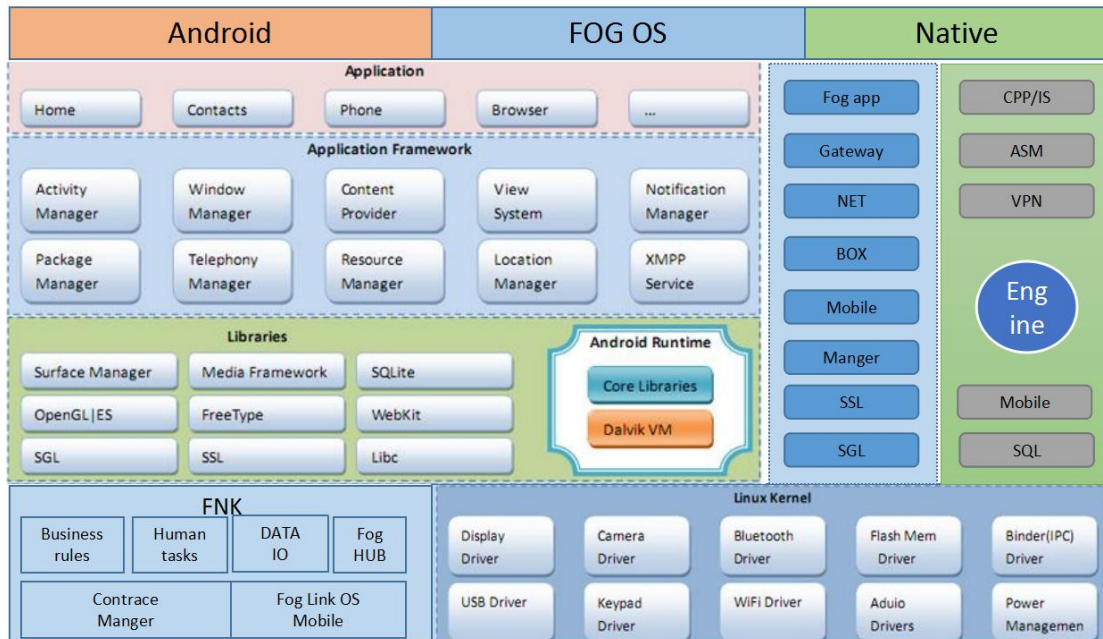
Android

FOG OS

Native

Application

Home

Contacts

Phone

Browser

...

Application Framework

Activity Manager

Window Manager

Content Provider

View System

Notification Manager

Package Manager

Telephony Manager

Resource Manager

Location Manager

XMPP Service

Libraries

Surface Manager

Media Framework

SQLite

OpenGL|ES

FreeType

WebKit

SGL

SSL

Libc

Android Runtime

Core Libraries

Dalvik VM

Fog app

Gateway

NET

BOX

Mobile

Manger

SSL

SGL

CPP/IS

ASM

VPN

Eng ine

Mobile

SQL

FNK

Business rules

Human tasks

DATA IO

Fog HUB

Contrace Manger

Fog Link OS Mobile

Linux Kernel

Display Driver

Camera Driver

Bluetooth Driver

Flash Mem Driver

Binder(IPC) Driver

USB Driver

Keypad Driver

WiFi Driver

Aduio Drivers

Power Managemen